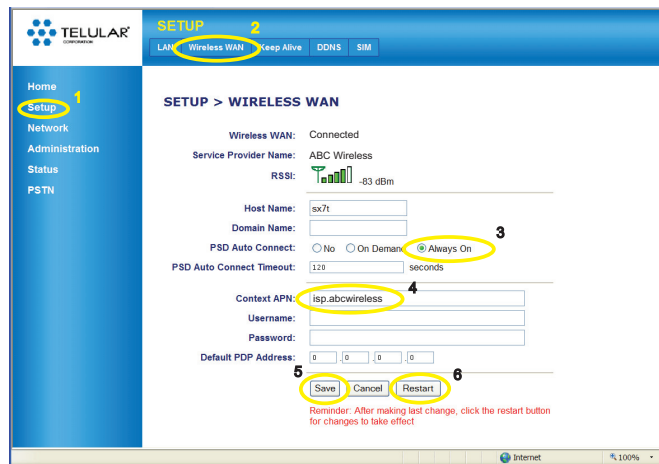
TELULAR® CORPORATION

SETUP 2

LAN | Wireless WAN | Keep Alive | DDNS | SIM

Home
Setup 1
Network
Administration
Status
PSTN

SETUP > WIRELESS WAN

Wireless WAN: Connected
Service Provider Name: ABC Wireless
RSSI: -83 dBm

Host Name: sx7t
Domain Name:
PSD Auto Connect: No On Demand Always On 3
PSD Auto Connect Timeout: 120 seconds

Context APN: isp.abcwireless 4
Username:
Password:
Default PDP Address: 0 . 0 . 0 . 0

5 Save Cancel Restart 6

Reminder: After making last change, click the restart button for changes to take effect

Internet 100%